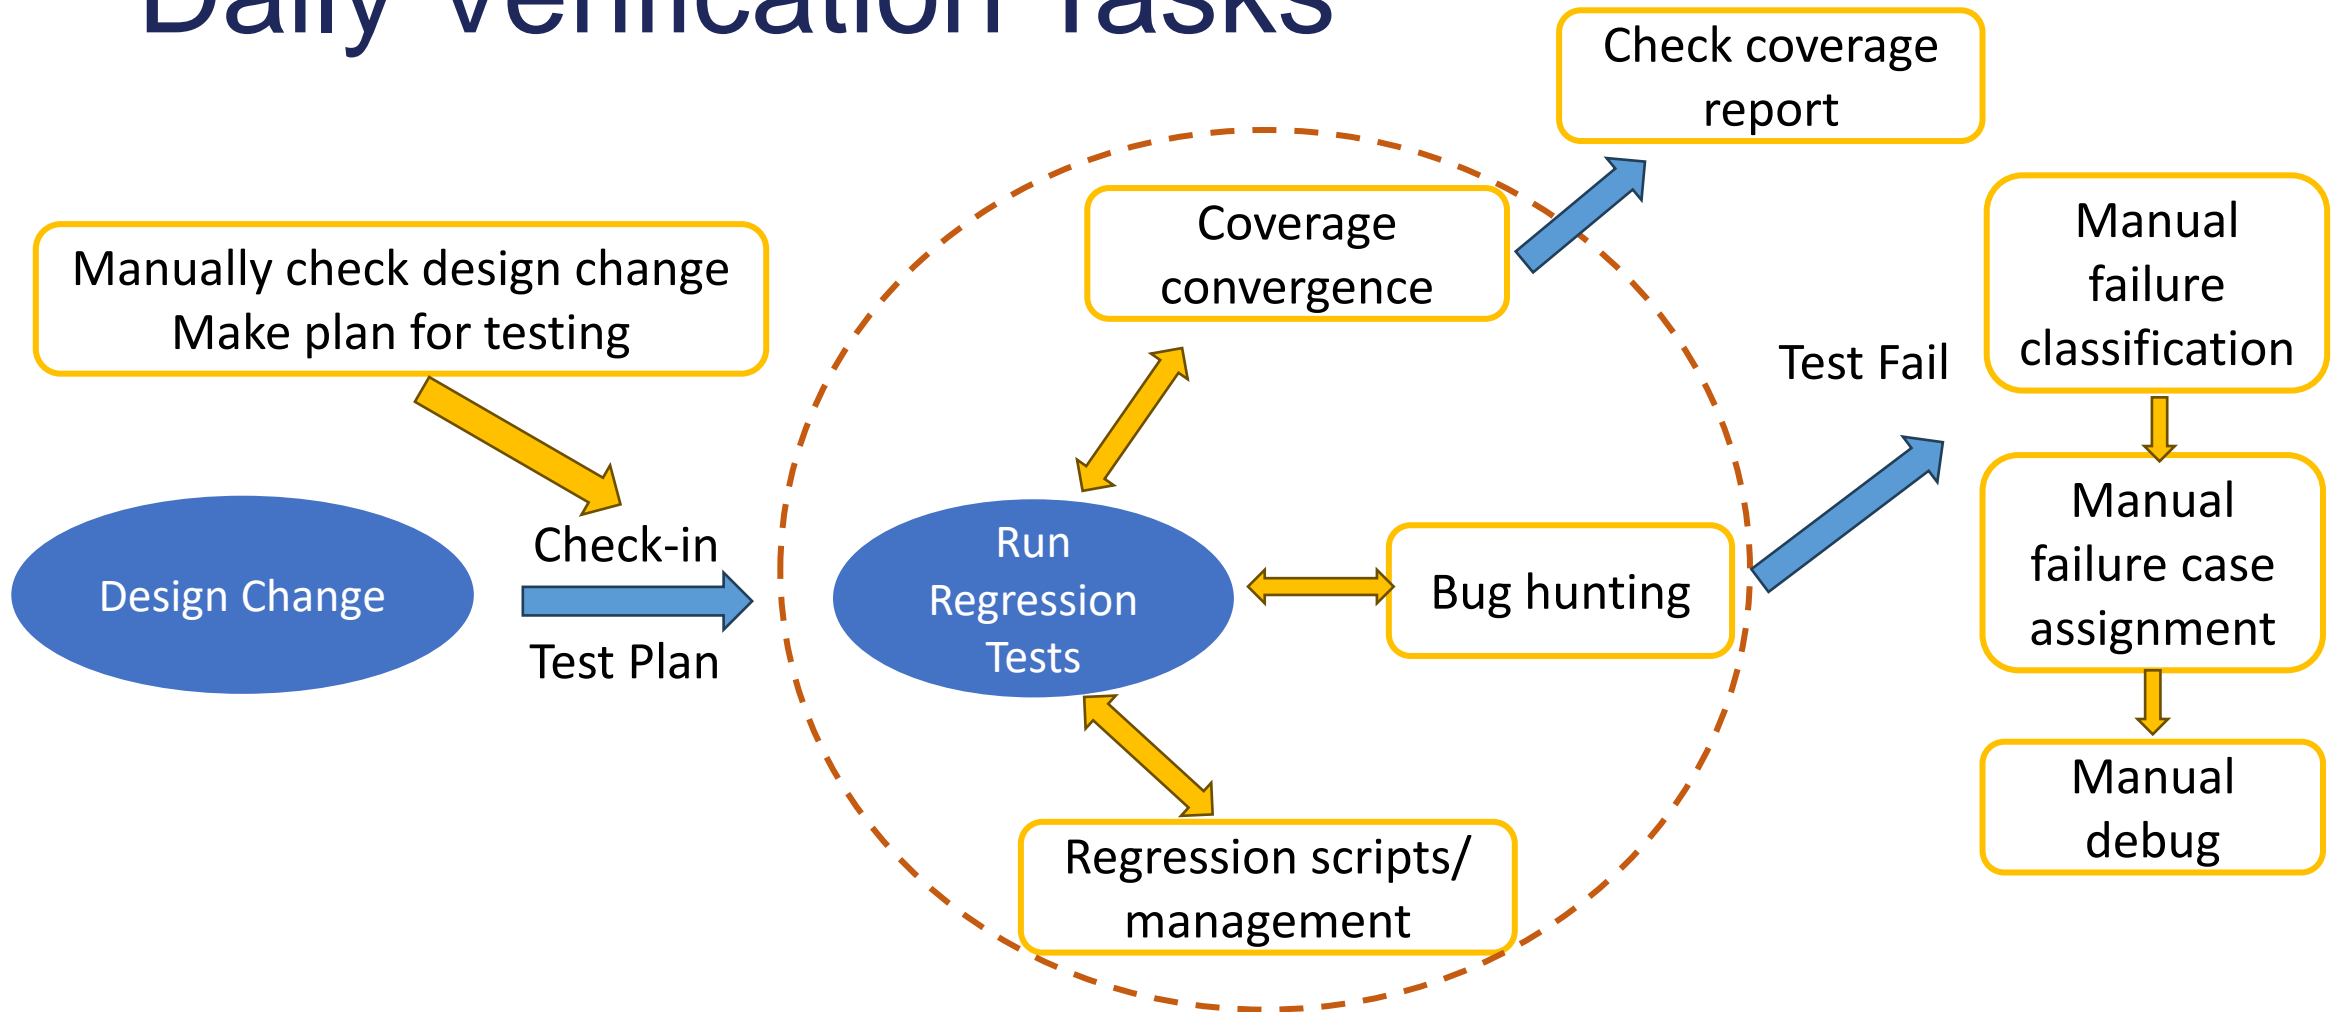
Daily Verification Tasks

Check coverage report

Manually check design change
Make plan for testing

Coverage convergence

Manual failure classification

Test Fail

Design Change

Check-in

Test Plan

Run Regression Tests

Bug hunting

Manual failure case assignment

Manual debug

Regression scripts/ management